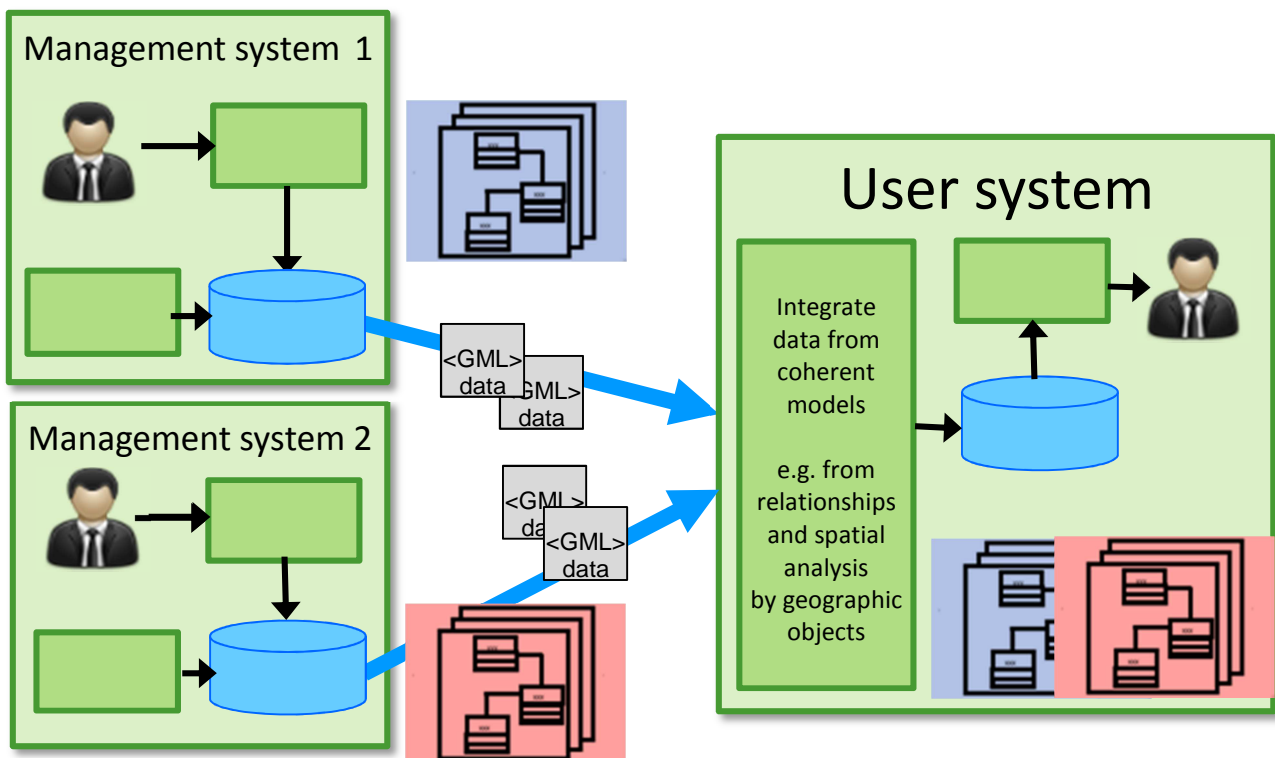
Management system 1

<GML> data

<GML> data

Management system 2

<GML data

<GML> data

User system

Integrate data from coherent models

e.g. from relationships and spatial analysis by geographic objects